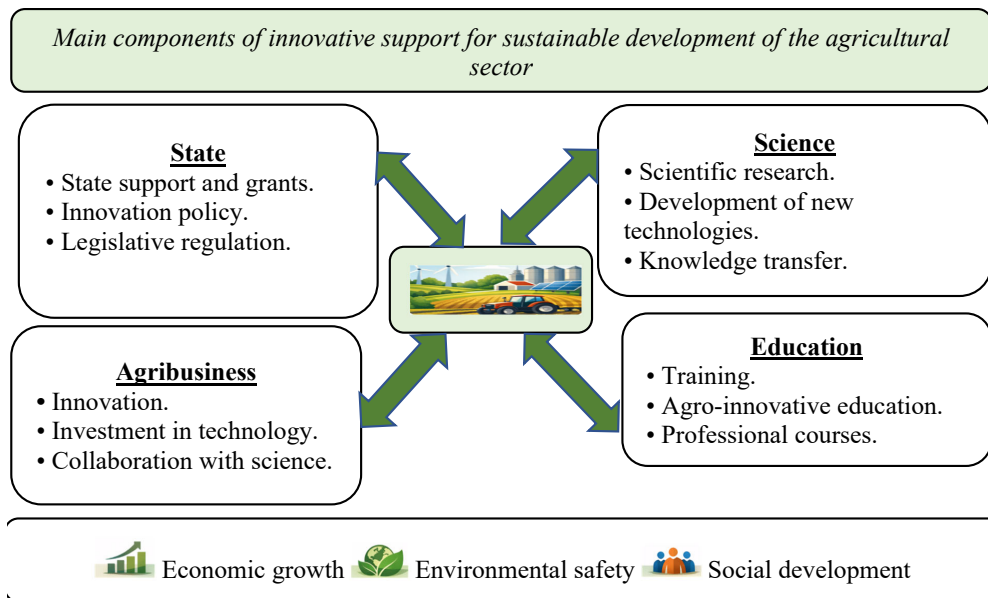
Main components of innovative support for sustainable development of the agricultural sector

State
• State support and grants.
• Innovation policy.
• Legislative regulation.

Science
• Scientific research.
• Development of new technologies.
• Knowledge transfer.

Agribusiness
• Innovation.
• Investment in technology.
• Collaboration with science.

Education
• Training.
• Agro-innovative education.
• Professional courses.

Economic growth Environmental safety Social development